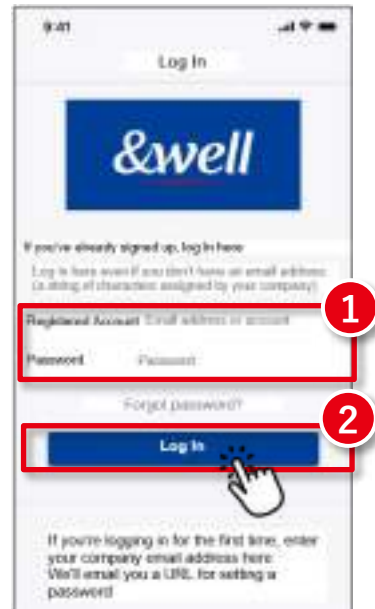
9:41

Log In

&well

If you've already signed up, log in here

Log in here even if you don't have an email address (a string of characters assigned by your company)

Registered Account Email address or account

Password Password

1

Forgot password?

2

Log In

If you're logging in for the first time, enter your company email address here. We'll email you a URL for setting a password